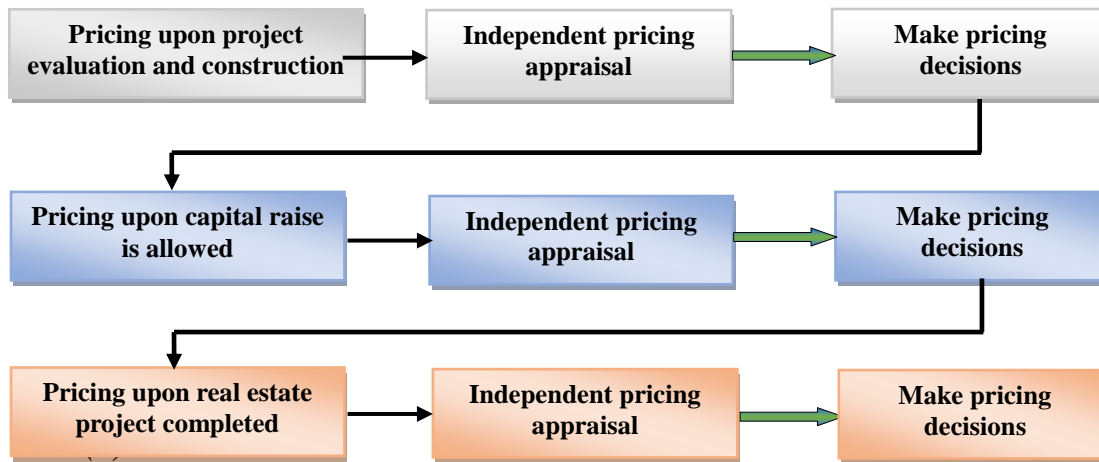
Pricing upon project evaluation and construction

Independent pricing appraisal

Make pricing decisions

Pricing upon capital raise is allowed

Independent pricing appraisal

Make pricing decisions

Pricing upon real estate project completed

Independent pricing appraisal

Make pricing decisions